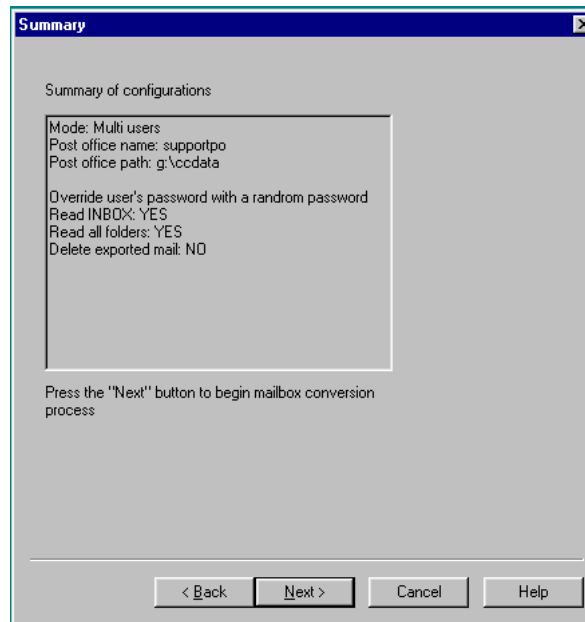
Summary

Summary of configurations

Mode: Multi users
Post office name: supportpo
Post office path: g:\ccdata

Override user's password with a randrom password
Read INBOX: YES
Read all folders: YES
Delete exported mail: NO

Press the "Next" button to begin mailbox conversion process

< Back
Next >
Cancel
Help